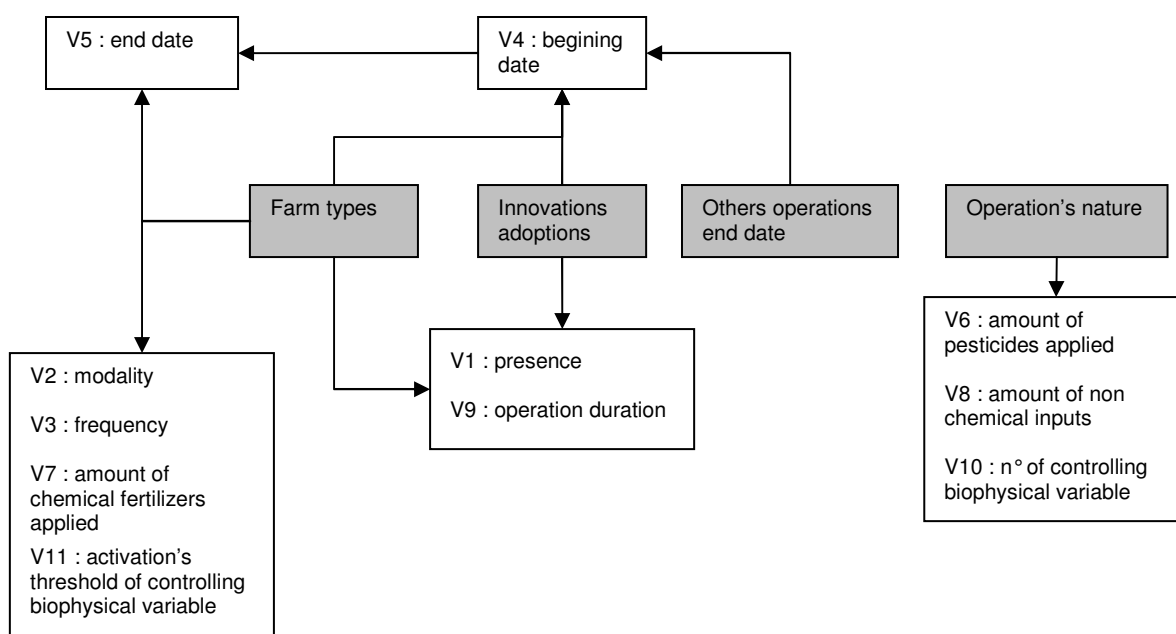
V5 : end date

V4 : begining date

Farm types

Innovations adoptions

Others operations end date

Operation's nature

V2 : modality

V3 : frequency

V7 : amount of chemical fertilizers applied

V11 : activation's threshold of controlling biophysical variable

V1 : presence

V9 : operation duration

V6 : amount of pesticides applied

V8 : amount of non chemical inputs

V10 : n° of controlling biophysical variable